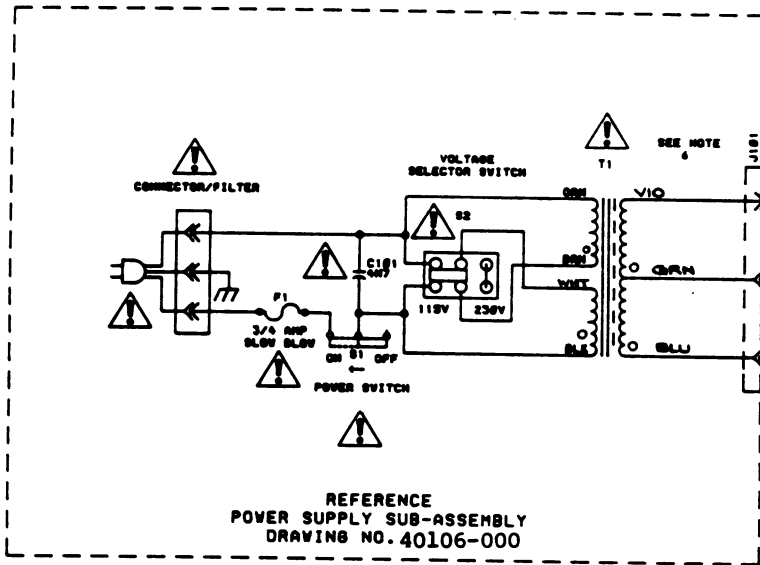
CONNECTOR/FILTER

VOLTAGE SELECTOR SWITCH

T1

SEE NOTE 6

S2

C101 4N7

F1

3/4 AMP SLOW BLOW

ON S1 OFF

POWER SWITCH

115V

230V

GRN

BRN

WHT

BLU

VIO

GRN

BLU

REFERENCE
POWER SUPPLY SUB-ASSEMBLY
DRAWING NO. 40106-000